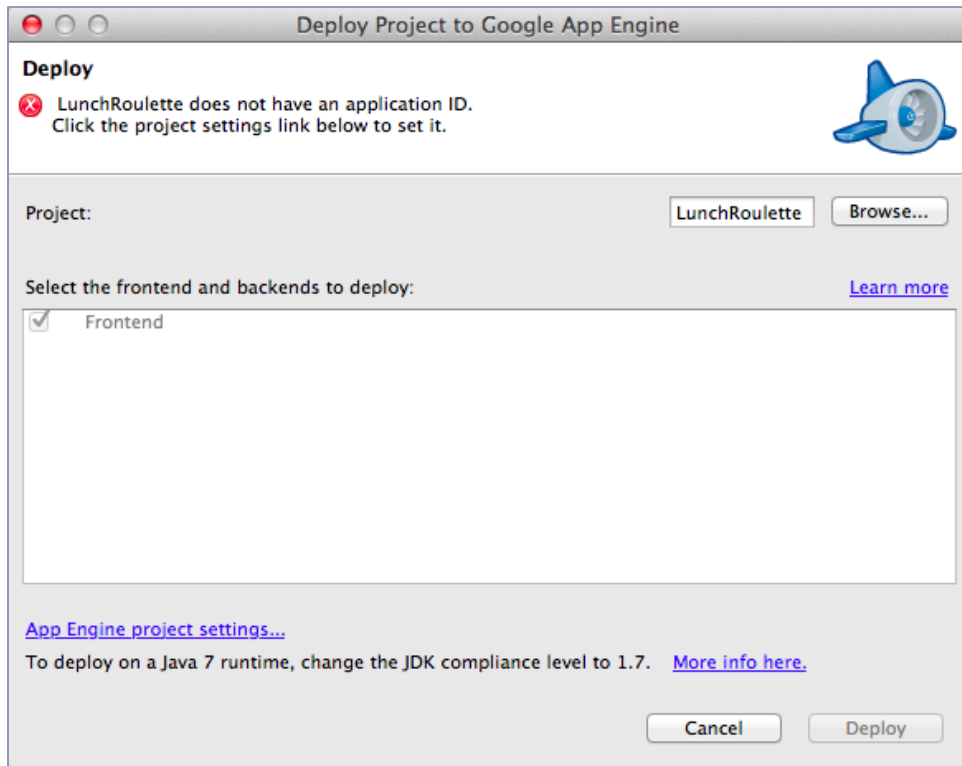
Deploy Project to Google App Engine

Deploy

LunchRoulette does not have an application ID.
Click the project settings link below to set it.

Project: LunchRoulette Browse...

Select the frontend and backends to deploy: Learn more

Frontend

App Engine project settings...

To deploy on a Java 7 runtime, change the JDK compliance level to 1.7. More info here.

Cancel Deploy